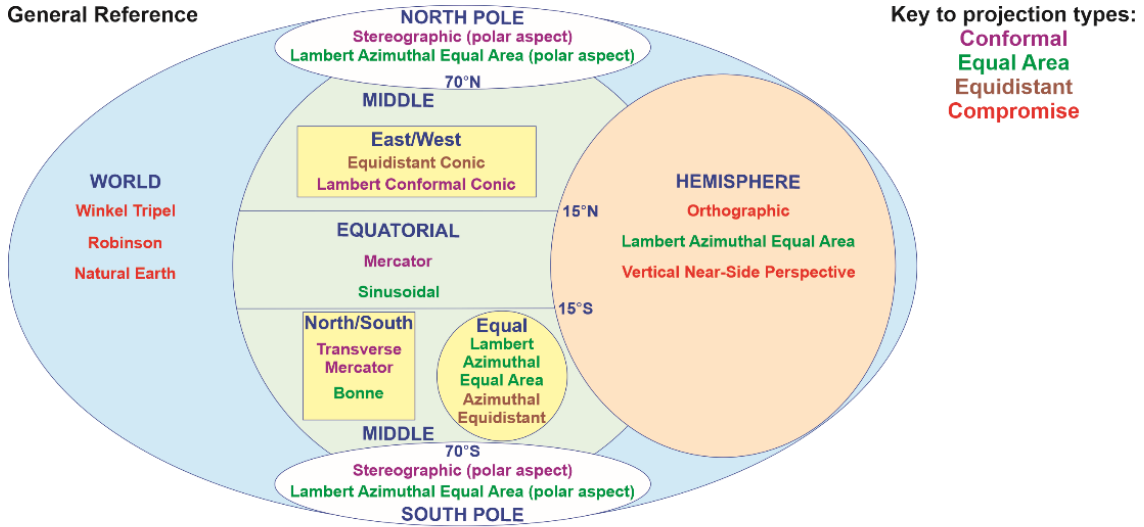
General Reference

NORTH POLE
Stereographic (polar aspect)
Lambert Azimuthal Equal Area (polar aspect)
70°N

MIDDLE

East/West
Equidistant Conic
Lambert Conformal Conic

WORLD
Winkel Tripel
Robinson
Natural Earth

EQUATORIAL
Mercator
Sinusoidal

15°N
15°S

HEMISPHERE
Orthographic
Lambert Azimuthal Equal Area
Vertical Near-Side Perspective

North/South
Transverse Mercator
Bonne

Equal
Lambert Azimuthal Equal Area
Azimuthal Equidistant

MIDDLE
70°S
Stereographic (polar aspect)
Lambert Azimuthal Equal Area (polar aspect)
SOUTH POLE

Key to projection types:
Conformal
Equal Area
Equidistant
Compromise